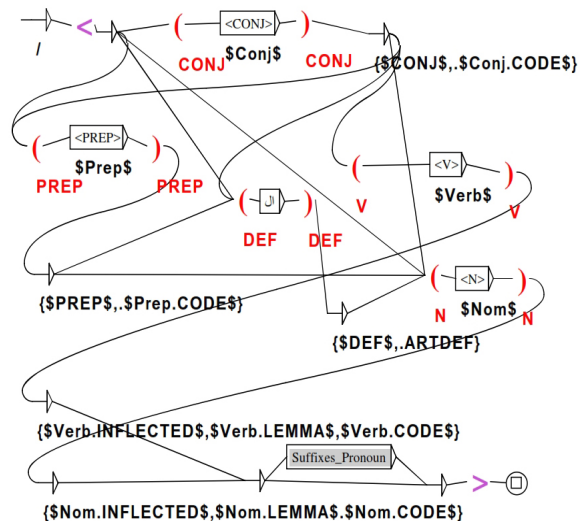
/
<
(
<CONJ>
$Conj$
)
CONJ
CONJ
{$CONJ$,.$Conj.CODE$}
(
<PREP>
$Prep$
)
PREP
PREP
(
ال
)
DEF
DEF
(
<V>
$Verb$
)
V
V
{$PREP$,.$Prep.CODE$}
(
<N>
$Nom$
)
N
N
{$DEF$,.ARTDEF}
{$Verb.INFLECTED$,$Verb.LEMMA$,$Verb.CODE$}
Suffixes_Pronoun
>
{$Nom.INFLECTED$,$Nom.LEMMA$.$Nom.CODE$}